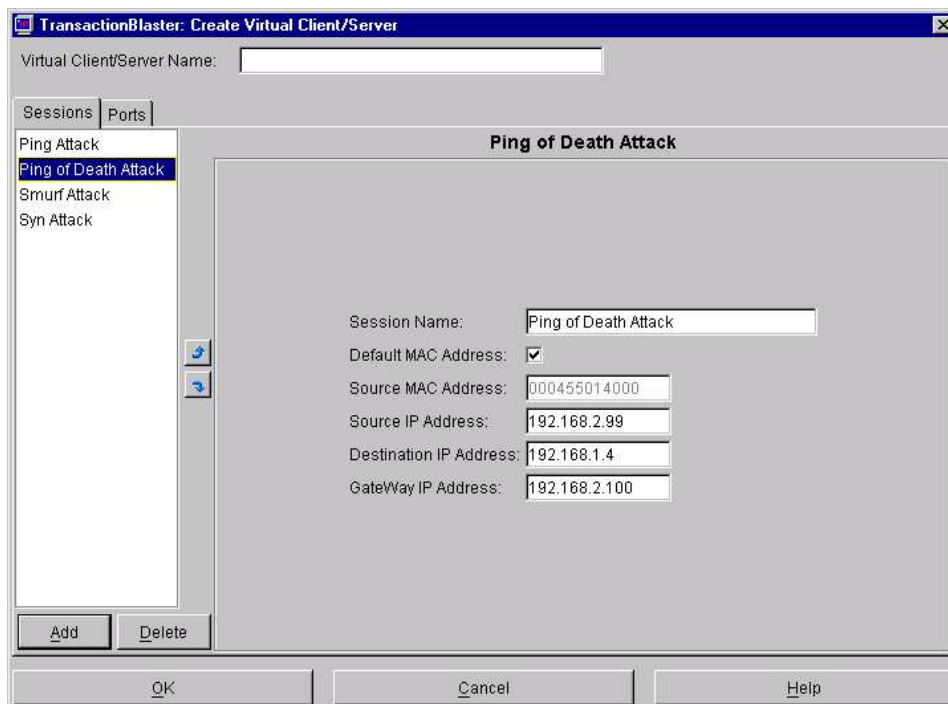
TransactionBlaster: Create Virtual Client/Server

Virtual Client/Server Name:

Sessions | Ports

Ping Attack
Ping of Death Attack
Smurf Attack
Syn Attack

Ping of Death Attack

Session Name: Ping of Death Attack
Default MAC Address: ☑
Source MAC Address: 000455014000
Source IP Address: 192.168.2.99
Destination IP Address: 192.168.1.4
GateWay IP Address: 192.168.2.100

Add | Delete

OK | Cancel | Help